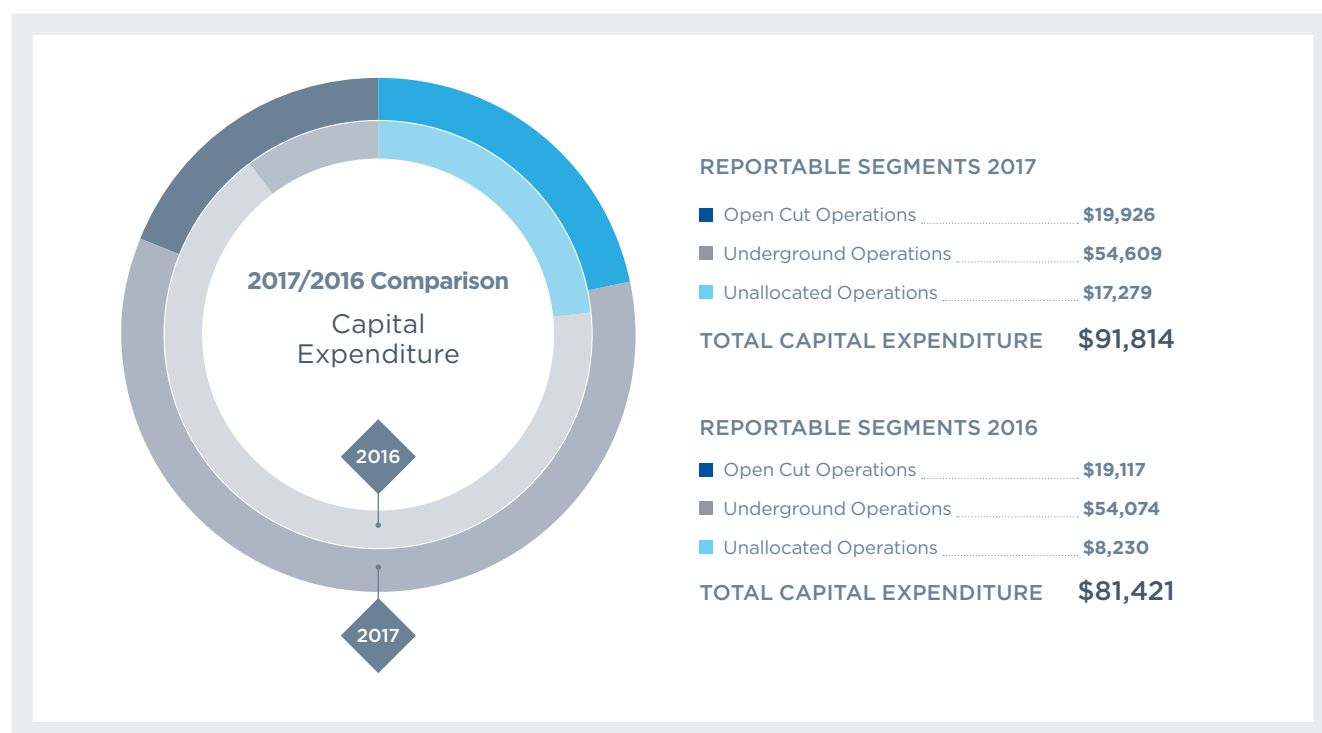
2017/2016 Comparison

Capital Expenditure

2016

2017

REPORTABLE SEGMENTS 2017

Open Cut Operations $19,926

Underground Operations $54,609

Unallocated Operations $17,279

TOTAL CAPITAL EXPENDITURE $91,814

REPORTABLE SEGMENTS 2016

Open Cut Operations $19,117

Underground Operations $54,074

Unallocated Operations $8,230

TOTAL CAPITAL EXPENDITURE $81,421